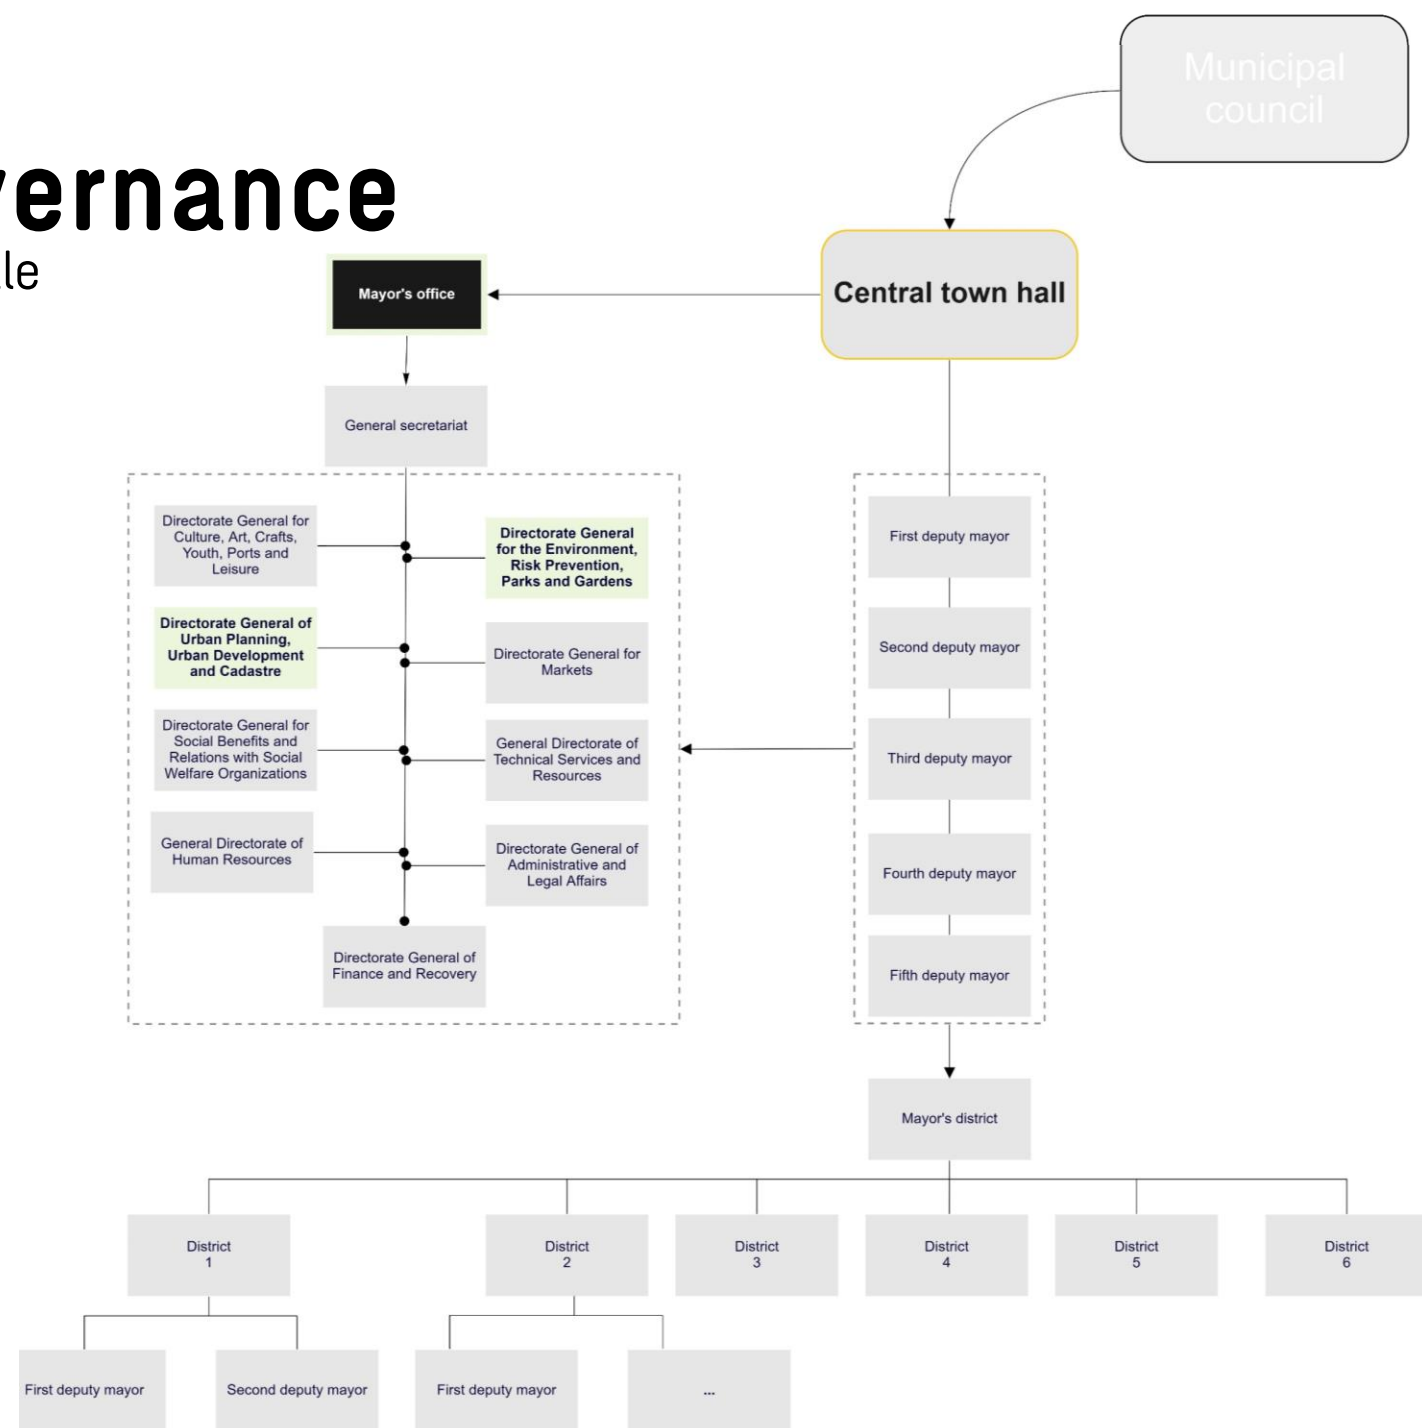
ernance
le

Municipal council

Central town hall

Mayor's office

General secretariat

Directorate General for Culture, Art, Crafts, Youth, Ports and Leisure

Directorate General for the Environment, Risk Prevention, Parks and Gardens

Directorate General of Urban Planning, Urban Development and Cadastre

Directorate General for Markets

Directorate General for Social Benefits and Relations with Social Welfare Organizations

General Directorate of Technical Services and Resources

General Directorate of Human Resources

Directorate General of Administrative and Legal Affairs

Directorate General of Finance and Recovery

First deputy mayor

Second deputy mayor

Third deputy mayor

Fourth deputy mayor

Fifth deputy mayor

Mayor's district

District 1

District 2

District 3

District 4

District 5

District 6

First deputy mayor

Second deputy mayor

First deputy mayor

...